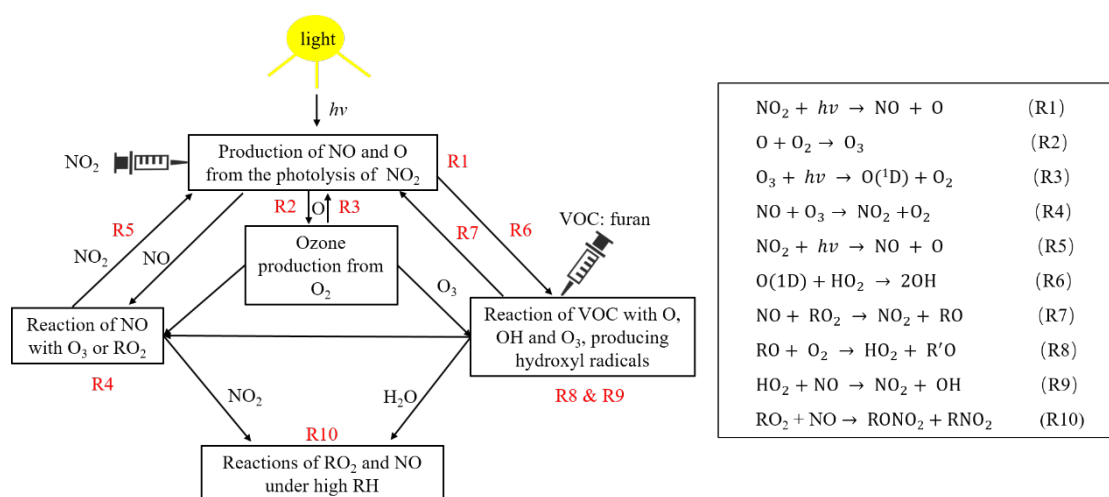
light

$h\nu$

Production of NO and O from the photolysis of $NO_2$

R1

$NO_2$

R5

R2 O R3

R7

R6

VOC: furan

$NO_2$

NO

Ozone production from $O_2$

$O_3$

Reaction of NO with $O_3$ or $RO_2$

Reaction of VOC with O, OH and $O_3$, producing hydroxyl radicals

R4

R8 & R9

$NO_2$

$H_2O$

R10

Reactions of $RO_2$ and NO under high RH

$NO_2 + h\nu \rightarrow NO + O$ (R1)
$O + O_2 \rightarrow O_3$ (R2)
$O_3 + h\nu \rightarrow O(^1D) + O_2$ (R3)
$NO + O_3 \rightarrow NO_2 + O_2$ (R4)
$NO_2 + h\nu \rightarrow NO + O$ (R5)
$O(1D) + HO_2 \rightarrow 2OH$ (R6)
$NO + RO_2 \rightarrow NO_2 + RO$ (R7)
$RO + O_2 \rightarrow HO_2 + R'O$ (R8)
$HO_2 + NO \rightarrow NO_2 + OH$ (R9)
$RO_2 + NO \rightarrow RONO_2 + RNO_2$ (R10)